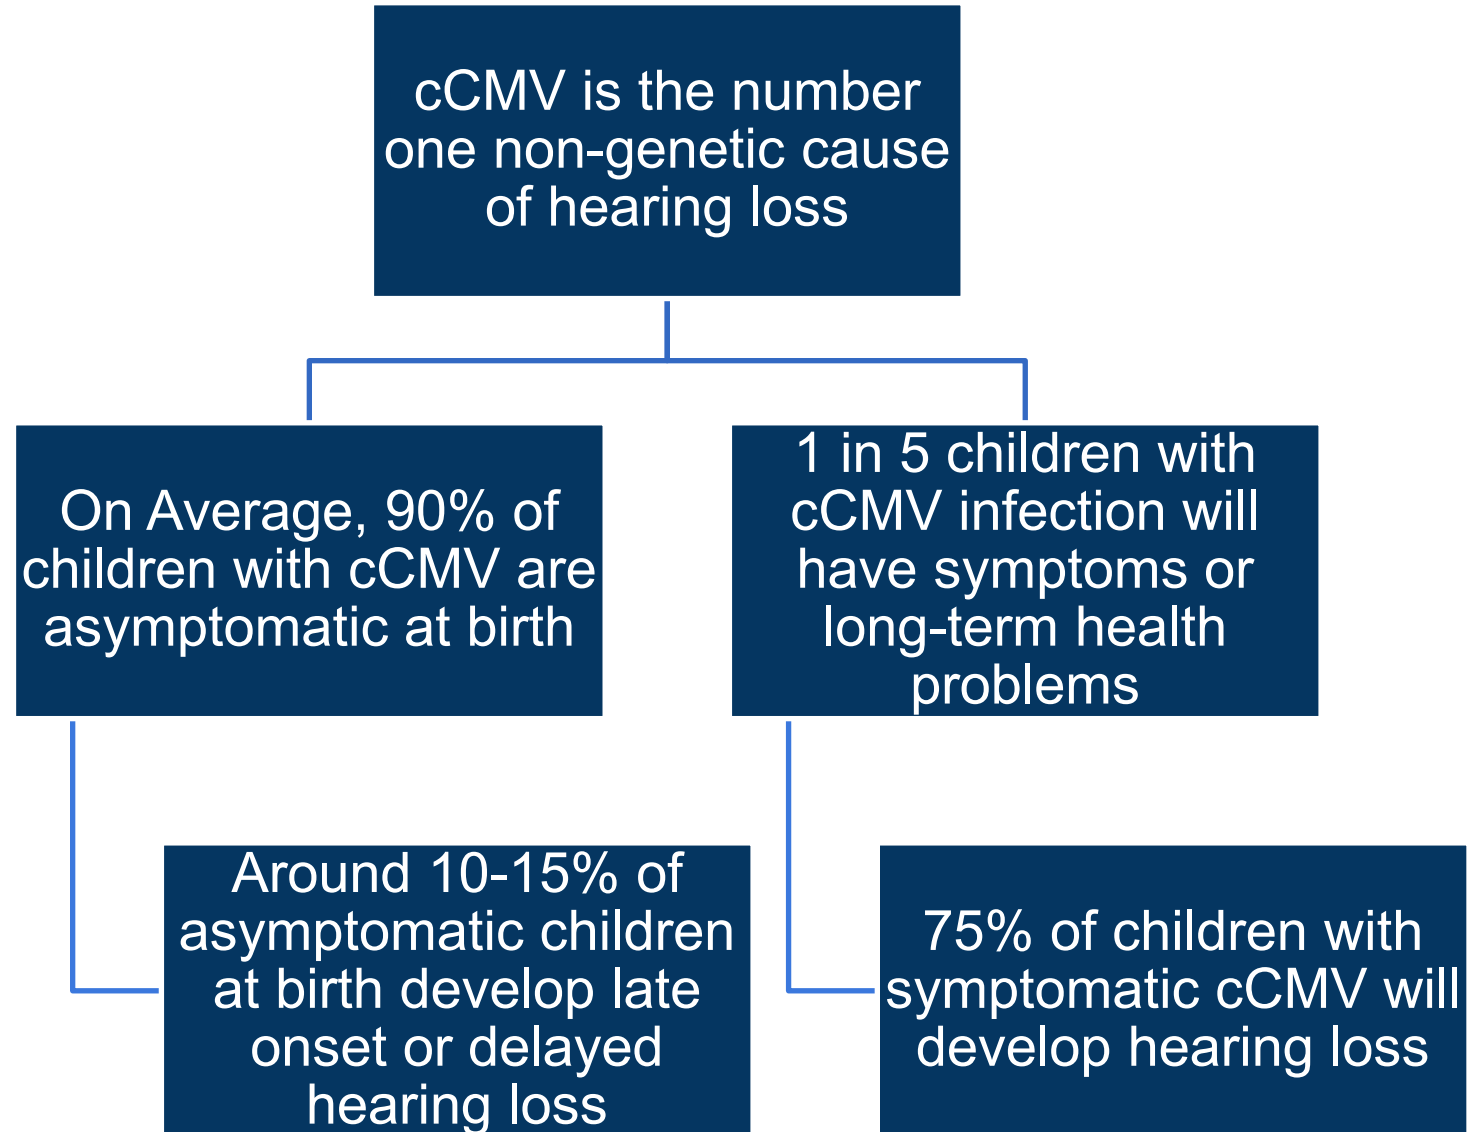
cCMV is the number one non-genetic cause of hearing loss

On Average, 90% of children with cCMV are asymptomatic at birth

1 in 5 children with cCMV infection will have symptoms or long-term health problems

Around 10-15% of asymptomatic children at birth develop late onset or delayed hearing loss

75% of children with symptomatic cCMV will develop hearing loss